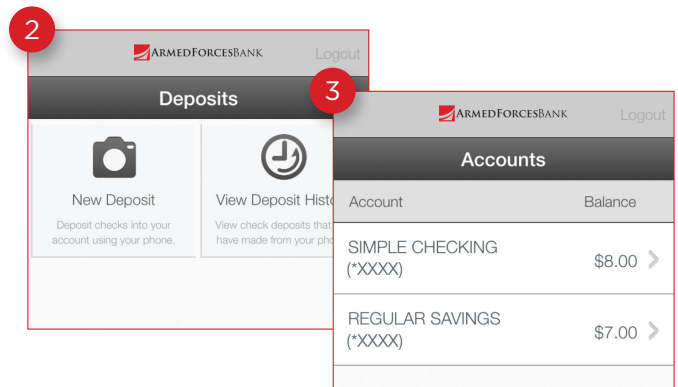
2

ARMEDFORCESBANK Logout

Deposits

New Deposit

Deposit checks into your account using your phone.

View Deposit Histo

View check deposits that have made from your pho

3

ARMEDFORCESBANK Logout

Accounts

| Account | Balance |
|---|---|
| SIMPLE CHECKING (\*XXXX) | \$8.00 |
| REGULAR SAVINGS (\*XXXX) | \$7.00 |